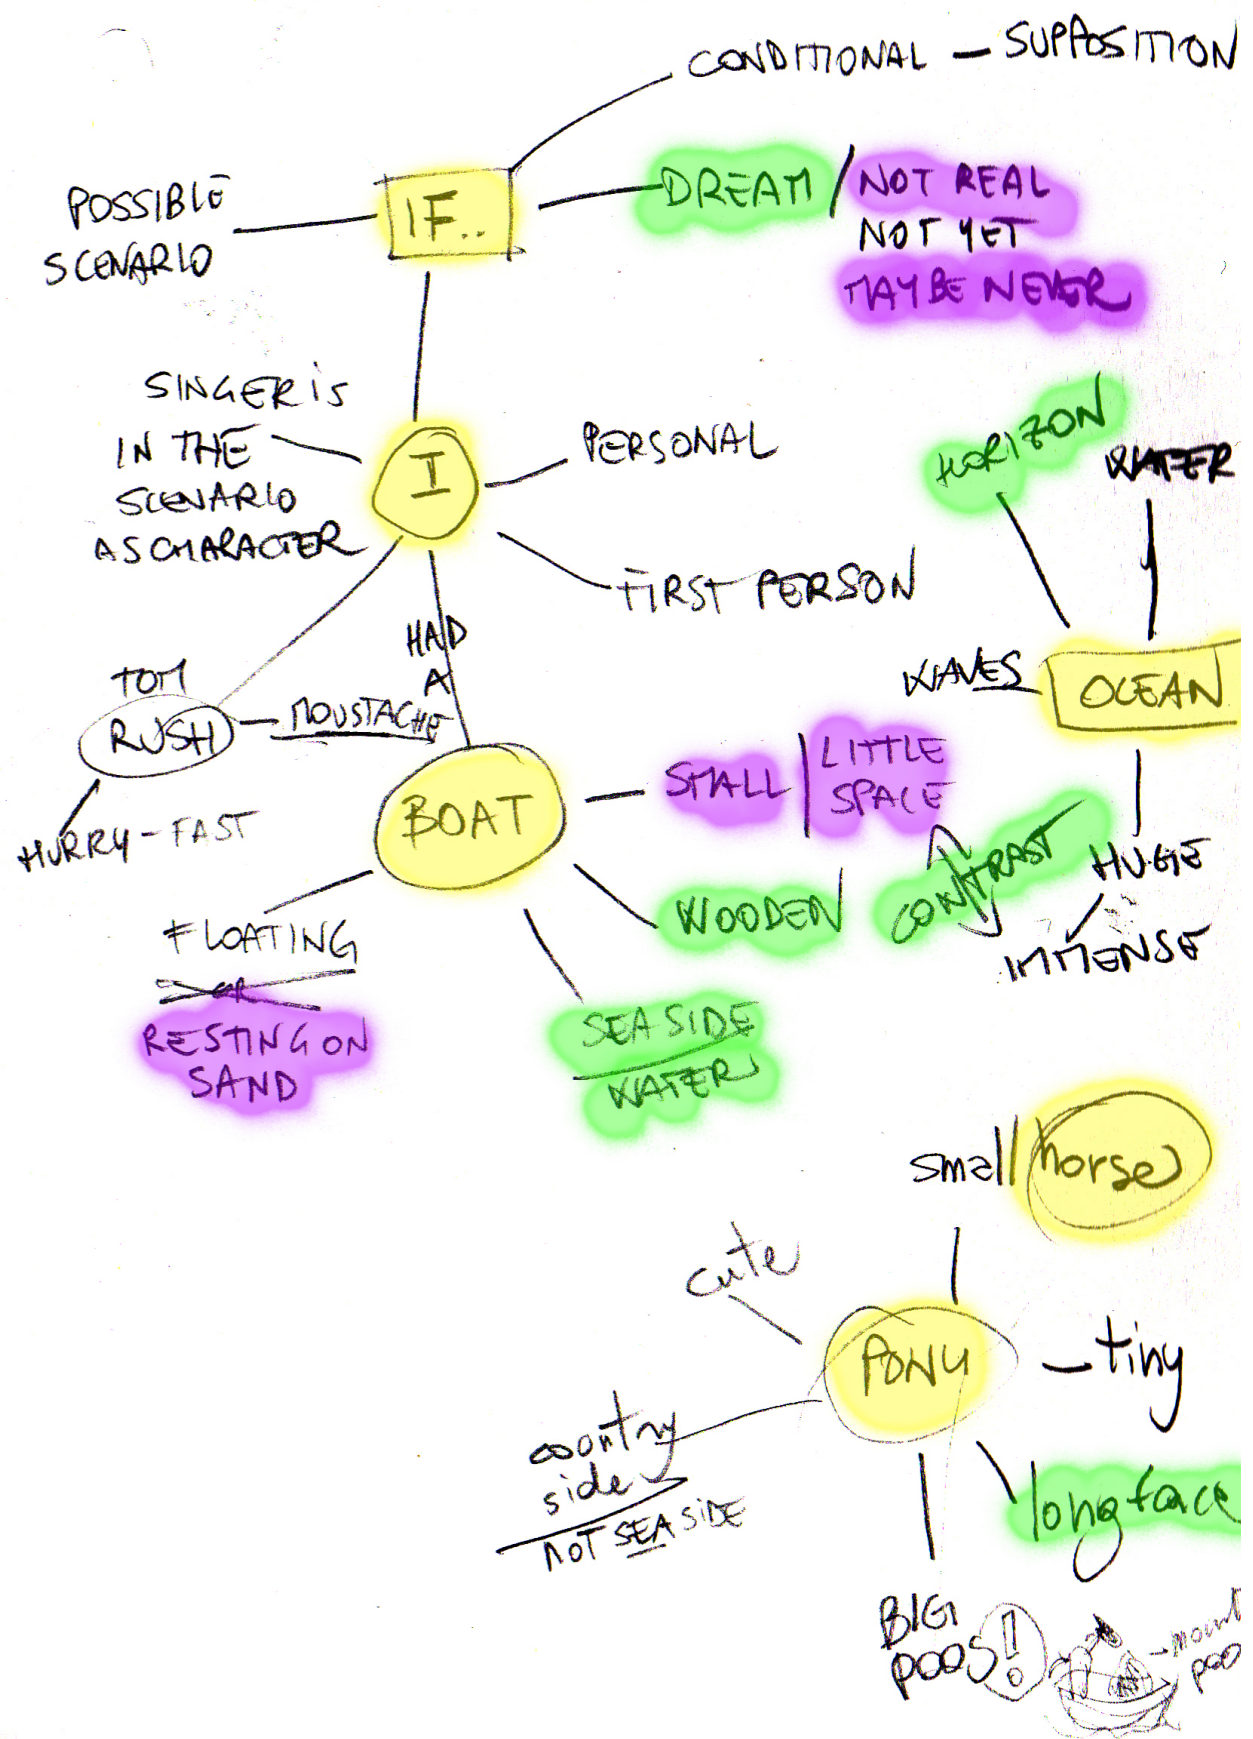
CONDITIONAL — SUPPOSITION

POSSIBLE SCENARIO

IF..

DREAM / NOT REAL
NOT YET
MAYBE NEVER

SINGER IS IN THE SCENARIO AS CHARACTER

I

PERSONAL

FIRST PERSON

HORIZON

WATER

HAD A

TOM

RUSH

MOUSTACHE

WAVES

OCEAN

HURRY - FAST

BOAT

SMALL | LITTLE SPACE

CONTRAST

HUGE

IMMENSE

WOODEN

FLOATING

~~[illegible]~~

RESTING ON SAND

SEA SIDE

WATER

small horse

cute

PONY

tiny

country side

NOT SEA SIDE

long face

BIG POOS!

mound poo